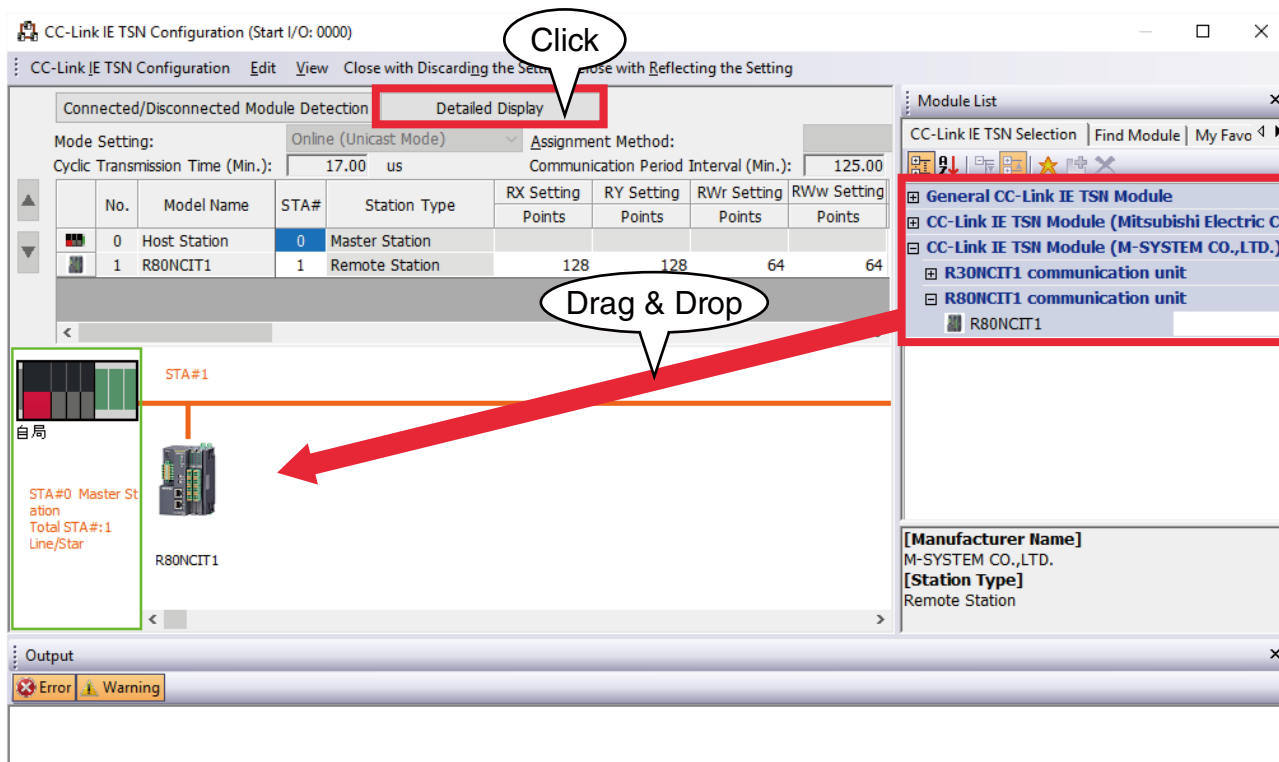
CC-Link IE TSN Configuration (Start I/O: 0000)

CC-Link IE TSN Configuration Edit View Close with Discarding the Setti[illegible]lose with Reflecting the Setting

Click

Connected/Disconnected Module Detection Detailed Display

Mode Setting: Online (Unicast Mode) Assignment Method:

Cyclic Transmission Time (Min.): 17.00 us Communication Period Interval (Min.): 125.00

| | No. | Model Name | STA# | Station Type | RX Setting Points | RY Setting Points | RWr Setting Points | RWw Setting Points |
|---|---|---|---|---|---|---|---|---|
| | 0 | Host Station | 0 | Master Station | | | | |
| | 1 | R80NCIT1 | 1 | Remote Station | 128 | 128 | 64 | 64 |

Drag & Drop

STA#1

自局

STA#0 Master Station
Total STA#:1
Line/Star

R80NCIT1

Module List

CC-Link IE TSN Selection Find Module My Favo

General CC-Link IE TSN Module
CC-Link IE TSN Module (Mitsubishi Electric C
CC-Link IE TSN Module (M-SYSTEM CO.,LTD.)
R30NCIT1 communication unit
R80NCIT1 communication unit
R80NCIT1

[Manufacturer Name]
M-SYSTEM CO.,LTD.
[Station Type]
Remote Station

Output

Error Warning